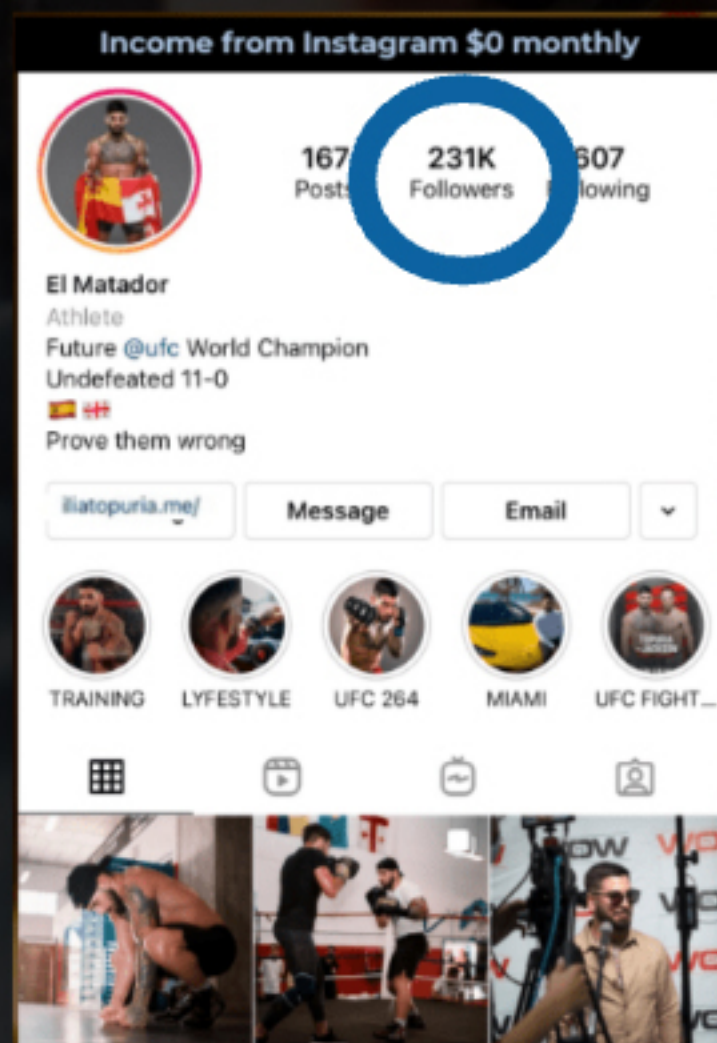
Income from Instagram $0 monthly

167 Posts

231K Followers

607 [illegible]llowing

El Matador
Athlete
Future @ufc World Champion
Undefeated 11-0
🇪🇸 🇬🇪
Prove them wrong

iliatopuria.me/

Message

Email

TRAINING

LYFESTYLE

UFC 264

MIAMI

UFC FIGHT...